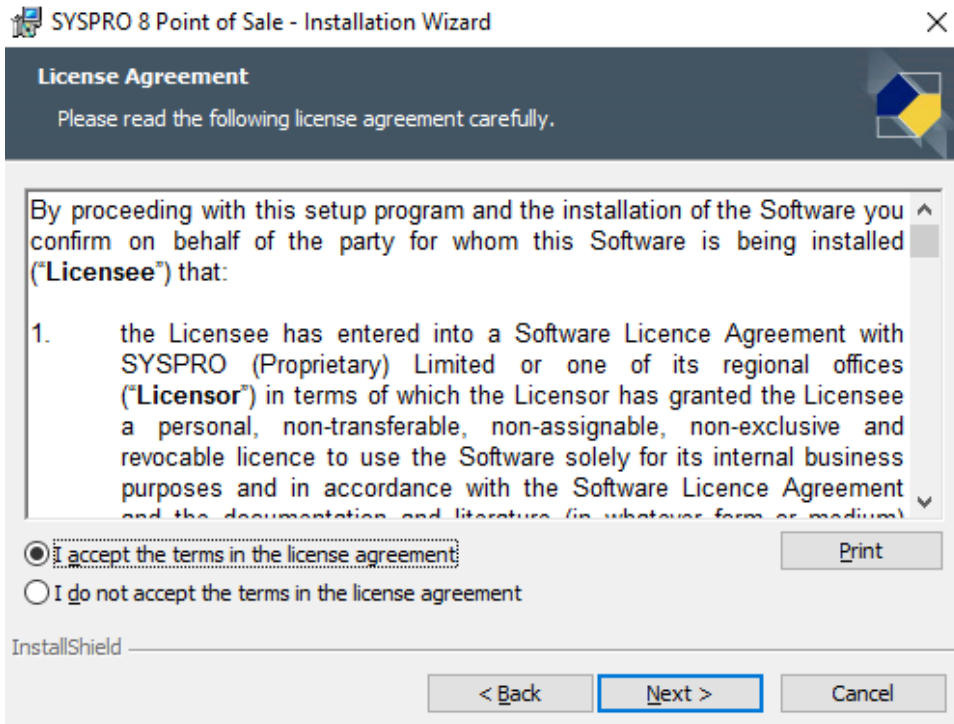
SYSPRO 8 Point of Sale - Installation Wizard

License Agreement

Please read the following license agreement carefully.

By proceeding with this setup program and the installation of the Software you confirm on behalf of the party for whom this Software is being installed ("**Licensee**") that:

1. the Licensee has entered into a Software Licence Agreement with SYSPRO (Proprietary) Limited or one of its regional offices ("**Licensor**") in terms of which the Licensor has granted the Licensee a personal, non-transferable, non-assignable, non-exclusive and revocable licence to use the Software solely for its internal business purposes and in accordance with the Software Licence Agreement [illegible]

I accept the terms in the license agreement

I do not accept the terms in the license agreement

Print

InstallShield

< Back

Next >

Cancel